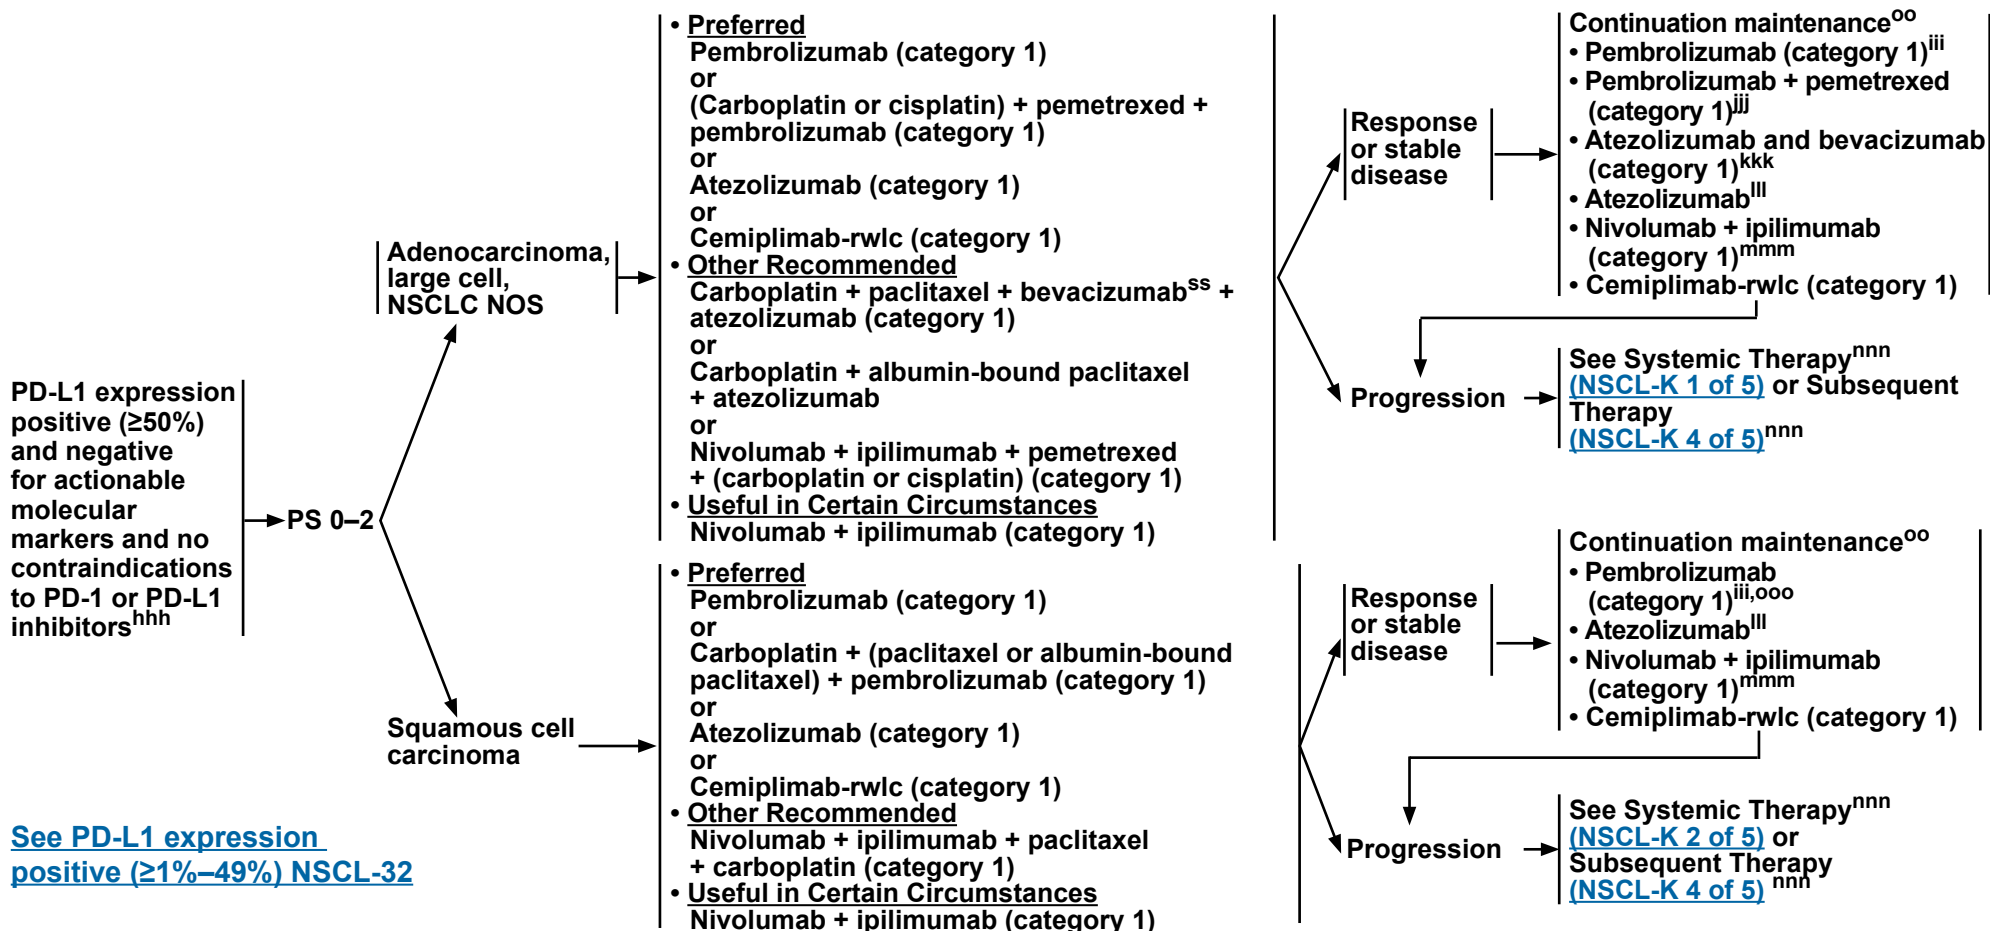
PD-L1 expression positive (≥50%) and negative for actionable molecular markers and no contraindications to PD-1 or PD-L1 inhibitors$^{hhh}$

PS 0–2

Adenocarcinoma, large cell, NSCLC NOS

• Preferred
Pembrolizumab (category 1)
or
(Carboplatin or cisplatin) + pemetrexed + pembrolizumab (category 1)
or
Atezolizumab (category 1)
or
Cemiplimab-rwlc (category 1)
• Other Recommended
Carboplatin + paclitaxel + bevacizumab$^{ss}$ + atezolizumab (category 1)
or
Carboplatin + albumin-bound paclitaxel + atezolizumab
or
Nivolumab + ipilimumab + pemetrexed + (carboplatin or cisplatin) (category 1)
• Useful in Certain Circumstances
Nivolumab + ipilimumab (category 1)

Response or stable disease

Continuation maintenance$^{oo}$
• Pembrolizumab (category 1)$^{iii}$
• Pembrolizumab + pemetrexed (category 1)$^{jjj}$
• Atezolizumab and bevacizumab (category 1)$^{kkk}$
• Atezolizumab$^{lll}$
• Nivolumab + ipilimumab (category 1)$^{mmm}$
• Cemiplimab-rwlc (category 1)

Progression

See Systemic Therapy$^{nnn}$ (NSCL-K 1 of 5) or Subsequent Therapy (NSCL-K 4 of 5)$^{nnn}$

Squamous cell carcinoma

• Preferred
Pembrolizumab (category 1)
or
Carboplatin + (paclitaxel or albumin-bound paclitaxel) + pembrolizumab (category 1)
or
Atezolizumab (category 1)
or
Cemiplimab-rwlc (category 1)
• Other Recommended
Nivolumab + ipilimumab + paclitaxel + carboplatin (category 1)
• Useful in Certain Circumstances
Nivolumab + ipilimumab (category 1)

Response or stable disease

Continuation maintenance$^{oo}$
• Pembrolizumab (category 1)$^{iii,ooo}$
• Atezolizumab$^{lll}$
• Nivolumab + ipilimumab (category 1)$^{mmm}$
• Cemiplimab-rwlc (category 1)

Progression

See Systemic Therapy$^{nnn}$ (NSCL-K 2 of 5) or Subsequent Therapy (NSCL-K 4 of 5) $^{nnn}$

See PD-L1 expression positive (≥1%–49%) NSCL-32